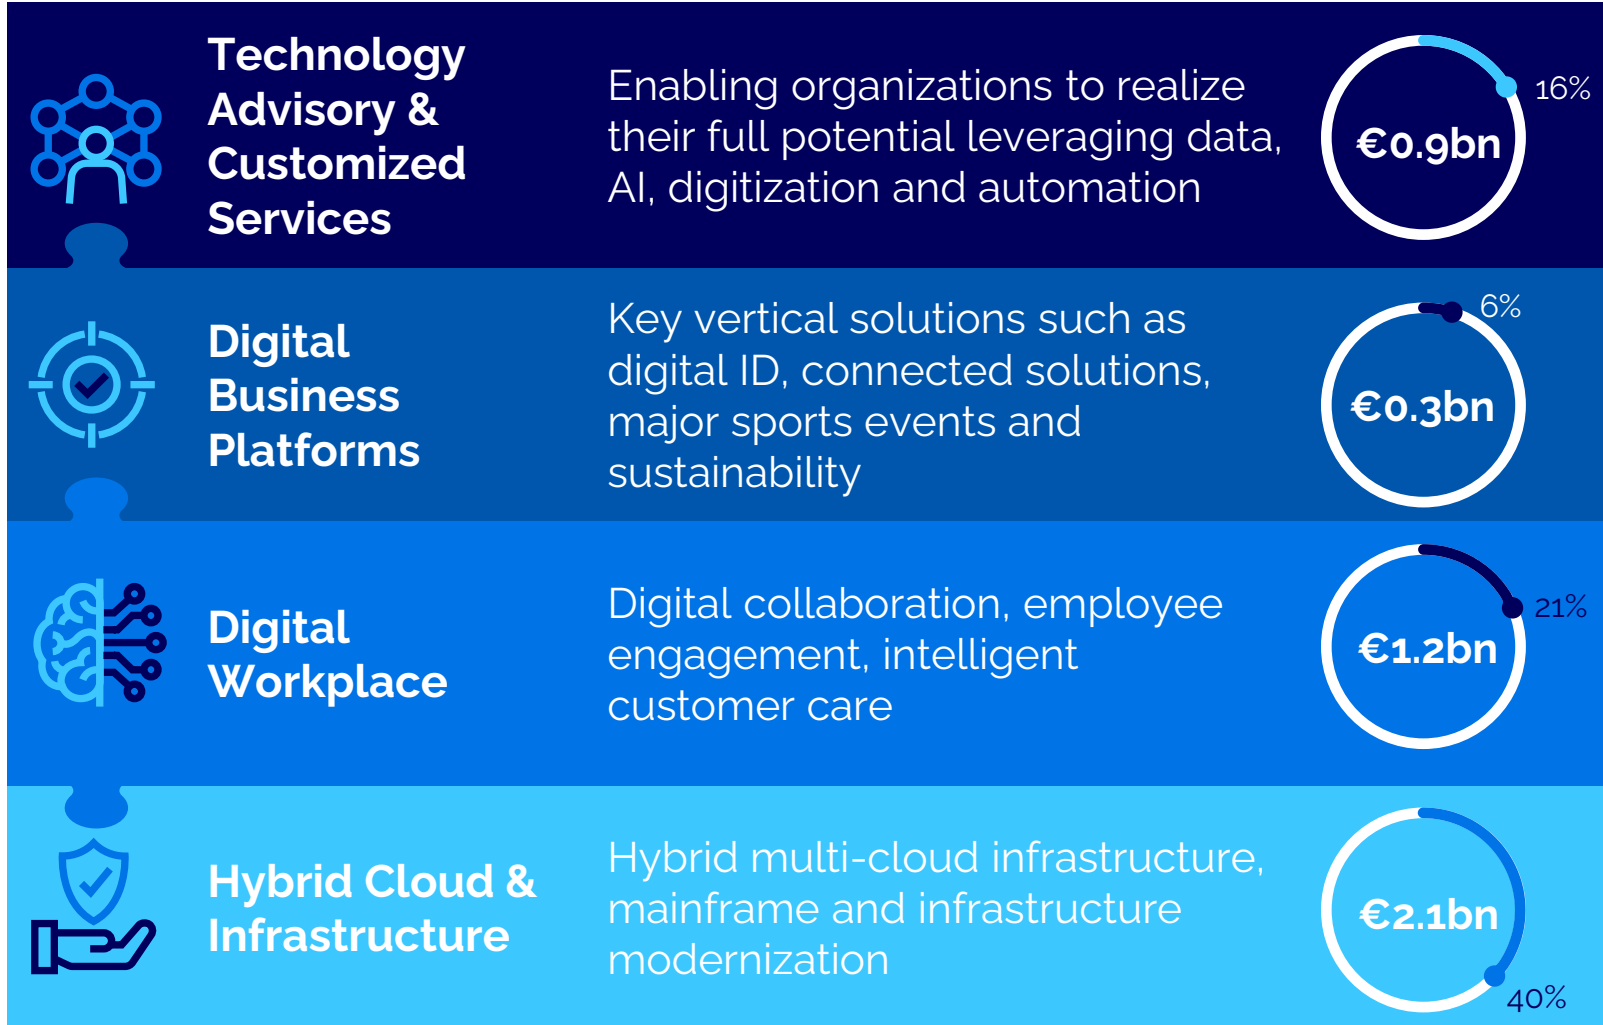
Technology Advisory & Customized Services

Enabling organizations to realize their full potential leveraging data, AI, digitization and automation

€0.9bn

16%

Digital Business Platforms

Key vertical solutions such as digital ID, connected solutions, major sports events and sustainability

6%

€0.3bn

Digital Workplace

Digital collaboration, employee engagement, intelligent customer care

€1.2bn

21%

Hybrid Cloud & Infrastructure

Hybrid multi-cloud infrastructure, mainframe and infrastructure modernization

€2.1bn

40%